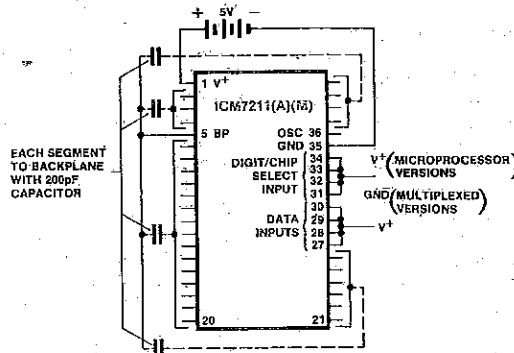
+ 5V −

1 V+

ICM7211(A)(M)

5 BP

OSC 36

GND 35

DIGIT/CHIP SELECT INPUT

34
33
32
31
30
29
28
27

DATA INPUTS

20

21

EACH SEGMENT TO BACKPLANE WITH 200pF CAPACITOR

V+ (MICROPROCESSOR VERSIONS

GND (MULTIPLEXED VERSIONS

V+